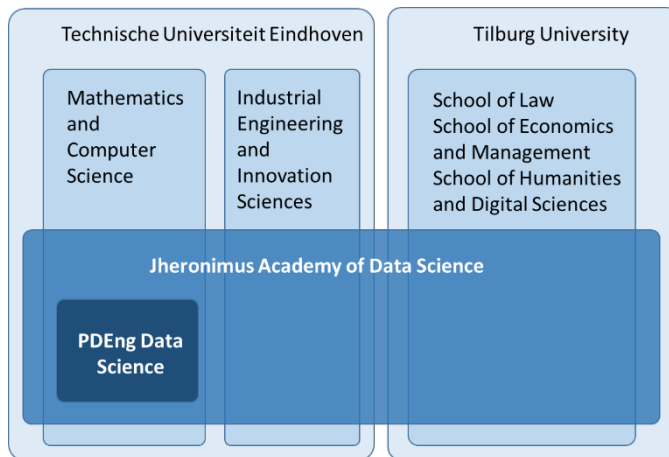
Technische Universiteit Eindhoven

Tilburg University

Mathematics and Computer Science

Industrial Engineering and Innovation Sciences

School of Law
School of Economics and Management
School of Humanities and Digital Sciences

Jheronimus Academy of Data Science

PDEng Data Science